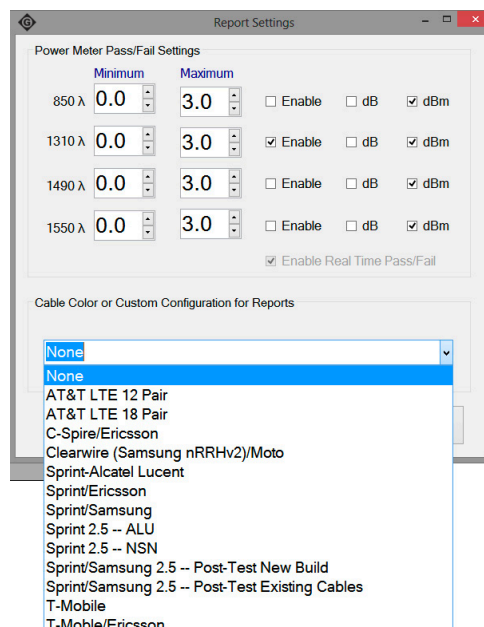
Report Settings

Power Meter Pass/Fail Settings

| | Minimum | Maximum | | | |
|---|---|---|---|---|---|
| 850 λ | 0.0 | 3.0 | ☐ Enable | ☐ dB | ☑ dBm |
| 1310 λ | 0.0 | 3.0 | ☑ Enable | ☐ dB | ☑ dBm |
| 1490 λ | 0.0 | 3.0 | ☐ Enable | ☐ dB | ☑ dBm |
| 1550 λ | 0.0 | 3.0 | ☐ Enable | ☐ dB | ☑ dBm |

☑ Enable Real Time Pass/Fail

Cable Color or Custom Configuration for Reports

None

None
AT&T LTE 12 Pair
AT&T LTE 18 Pair
C-Spire/Ericsson
Clearwire (Samsung nRRHv2)/Moto
Sprint-Alcatel Lucent
Sprint/Ericsson
Sprint/Samsung
Sprint 2.5 -- ALU
Sprint 2.5 -- NSN
Sprint/Samsung 2.5 -- Post-Test New Build
Sprint/Samsung 2.5 -- Post-Test Existing Cables
T-Mobile
T-Mobile/Ericsson